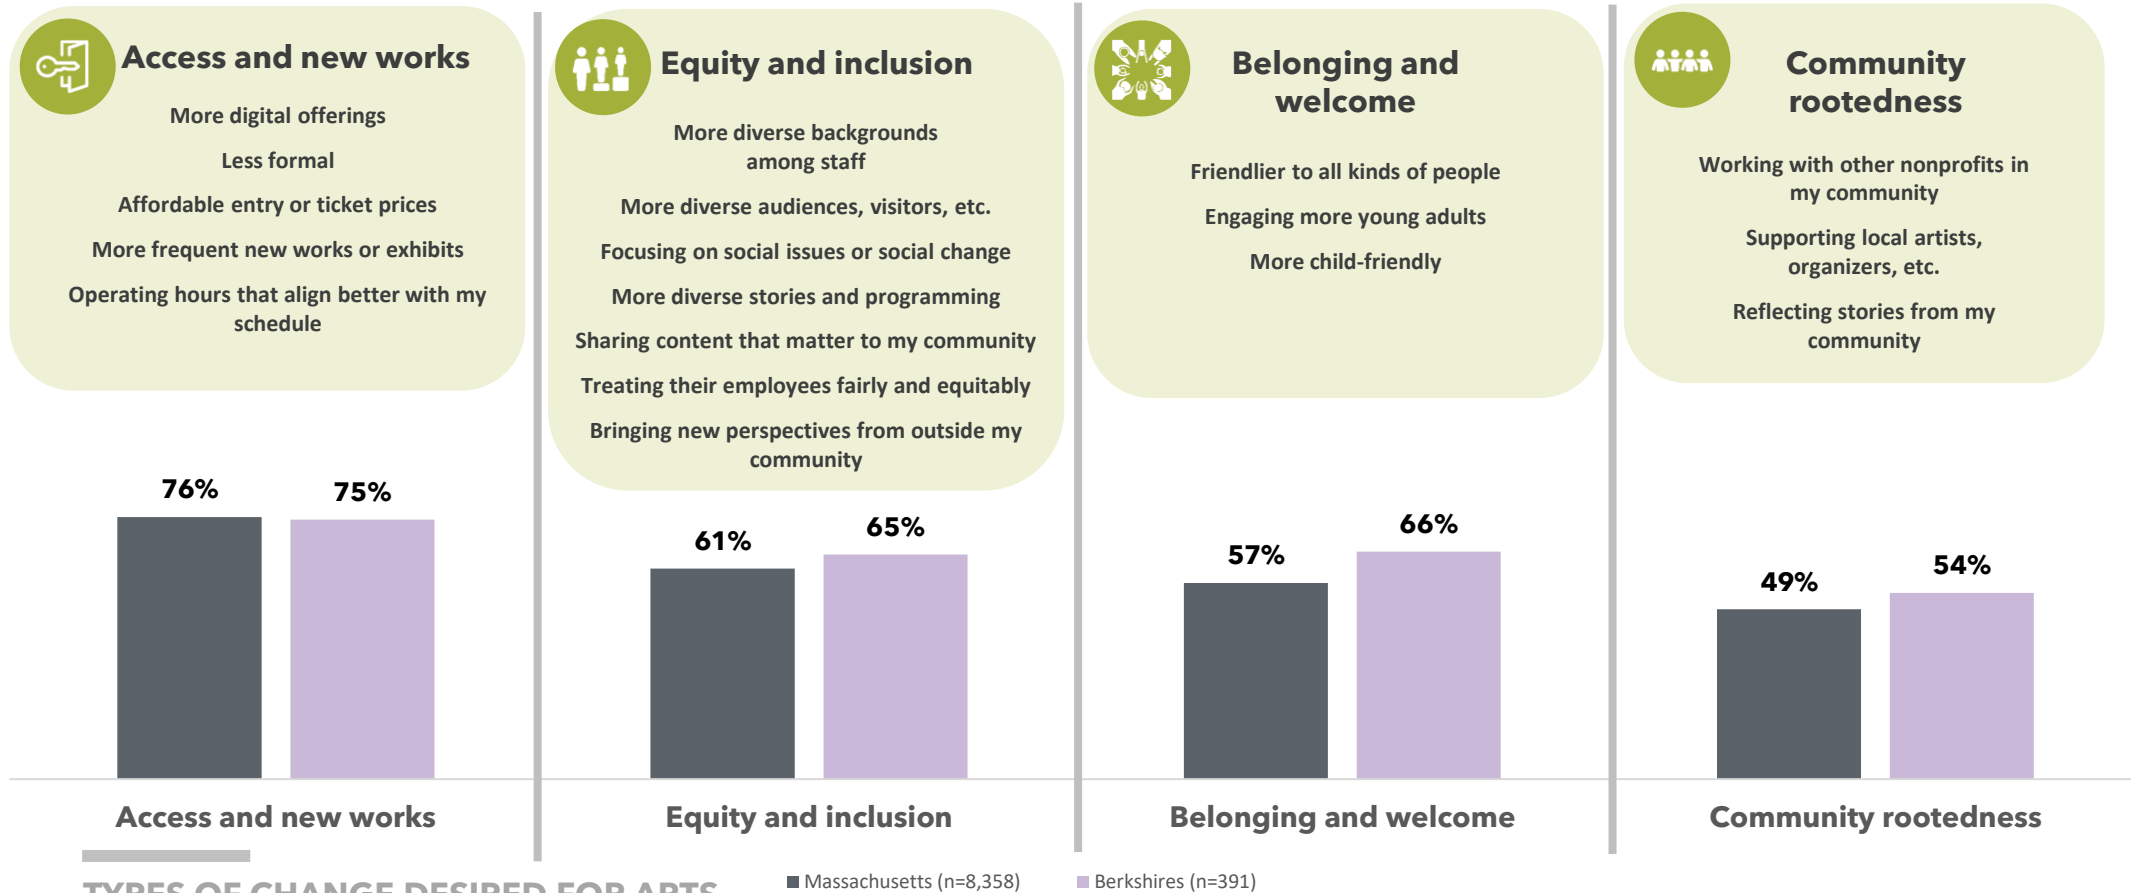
Access and new works

More digital offerings

Less formal

Affordable entry or ticket prices

More frequent new works or exhibits

Operating hours that align better with my schedule

Equity and inclusion

More diverse backgrounds among staff

More diverse audiences, visitors, etc.

Focusing on social issues or social change

More diverse stories and programming

Sharing content that matter to my community

Treating their employees fairly and equitably

Bringing new perspectives from outside my community

Belonging and welcome

Friendlier to all kinds of people

Engaging more young adults

More child-friendly

Community rootedness

Working with other nonprofits in my community

Supporting local artists, organizers, etc.

Reflecting stories from my community

76%

75%

61%

65%

57%

66%

49%

54%

Access and new works

Equity and inclusion

Belonging and welcome

Community rootedness

TYPES OF CHANGE DESIRED FOR ARTS

Massachusetts (n=8,358)

Berkshires (n=391)